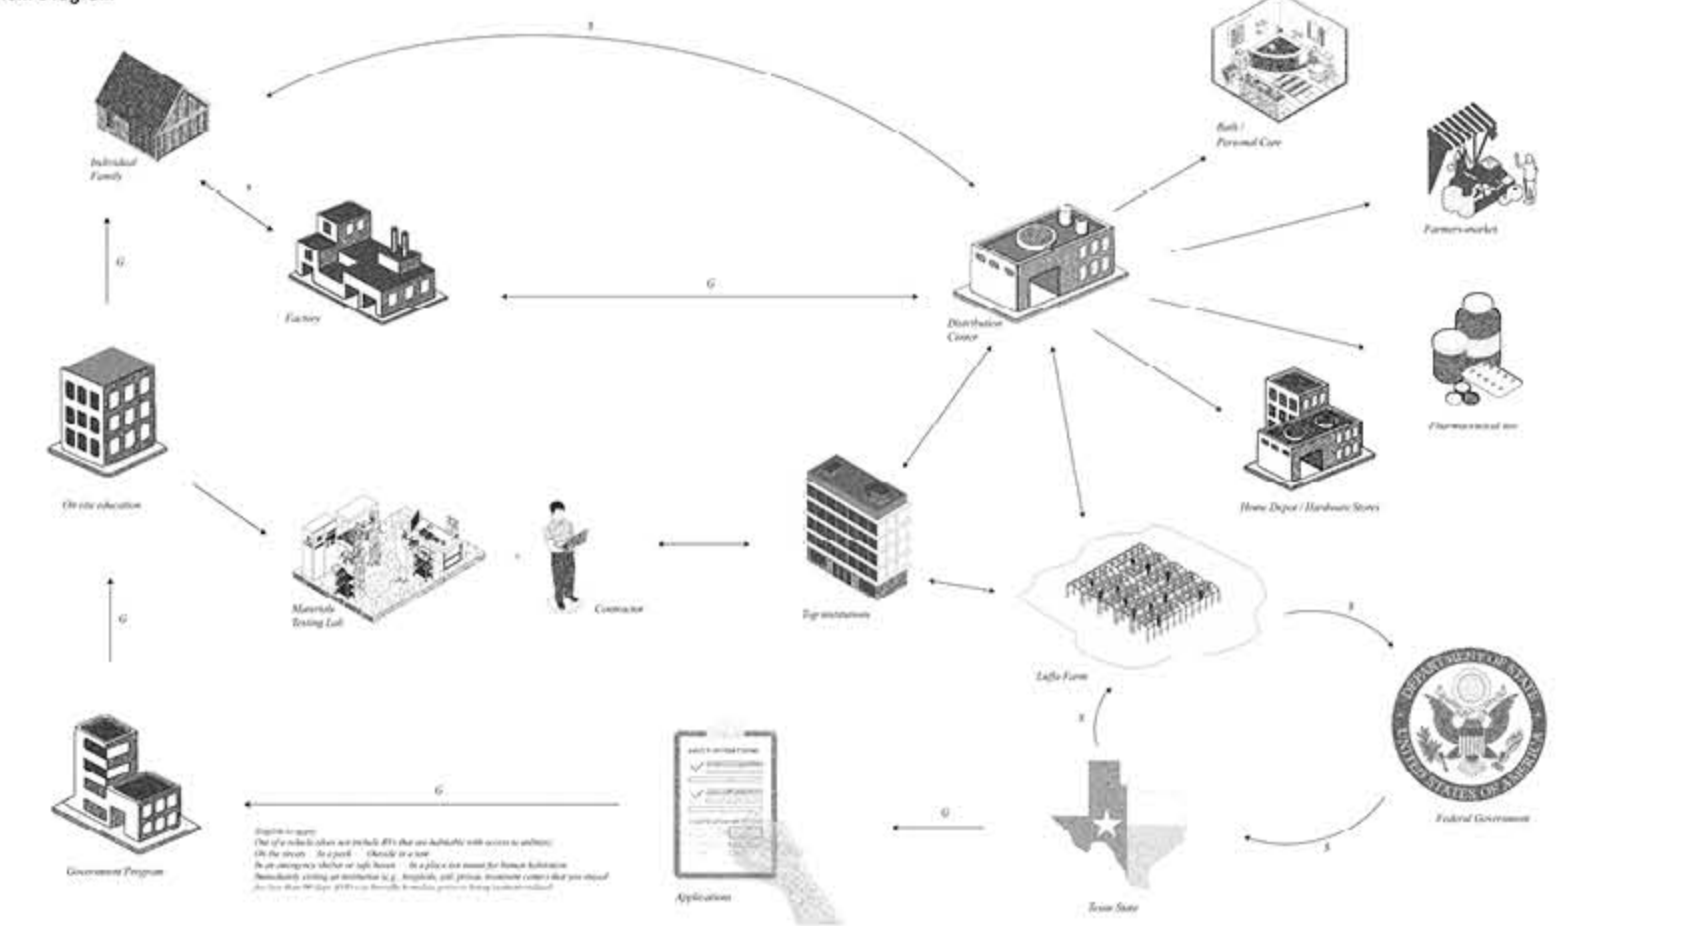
$

Individual Family

$

G

Factory

G

Bath / Personal Care

Farmers market

Distribution Center

Pharmaceutical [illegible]

Home Depot / Hardware Stores

On site education

Materials Testing Lab

Contractor

Top institutions

Luffa Farm

$

G

$

Federal Government

$

G

Government Program

G

Eligible to apply:
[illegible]
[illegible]
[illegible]
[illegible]
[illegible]

Applications

G

Texas State